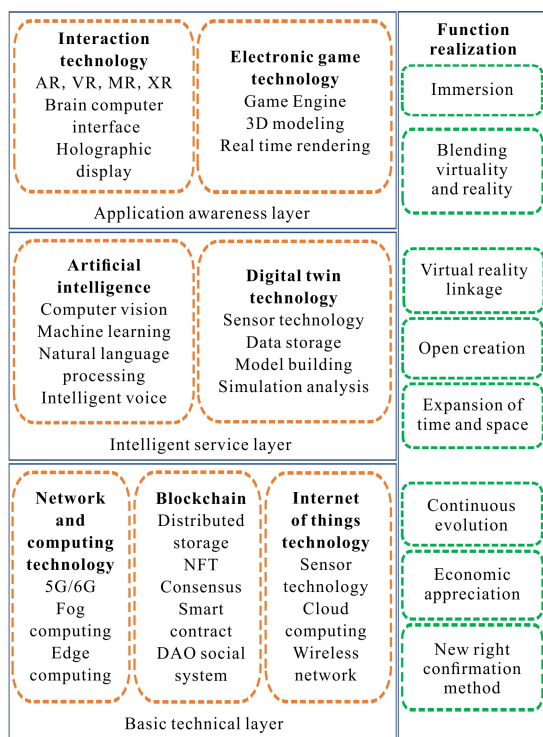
**Interaction technology**
AR, VR, MR, XR
Brain computer interface
Holographic display

**Electronic game technology**
Game Engine
3D modeling
Real time rendering

Application awareness layer

**Artificial intelligence**
Computer vision
Machine learning
Natural language processing
Intelligent voice

**Digital twin technology**
Sensor technology
Data storage
Model building
Simulation analysis

Intelligent service layer

**Network and computing technology**
5G/6G
Fog computing
Edge computing

**Blockchain**
Distributed storage
NFT
Consensus
Smart contract
DAO social system

**Internet of things technology**
Sensor technology
Cloud computing
Wireless network

Basic technical layer

**Function realization**

Immersion

Blending virtuality and reality

Virtual reality linkage

Open creation

Expansion of time and space

Continuous evolution

Economic appreciation

New right confirmation method